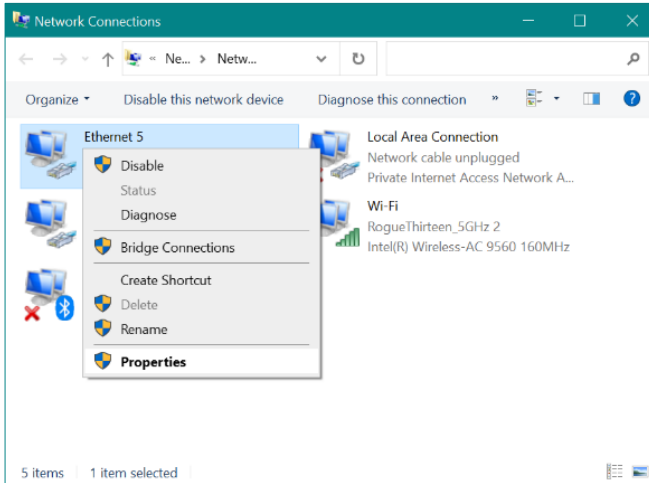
Network Connections

« Ne... > Netw...

Organize ▾ Disable this network device Diagnose this connection »

Ethernet 5

Disable
Status
Diagnose
Bridge Connections
Create Shortcut
Delete
Rename
Properties

Local Area Connection
Network cable unplugged
Private Internet Access Network A...

Wi-Fi
RogueThirteen_5GHz 2
Intel(R) Wireless-AC 9560 160MHz

5 items 1 item selected